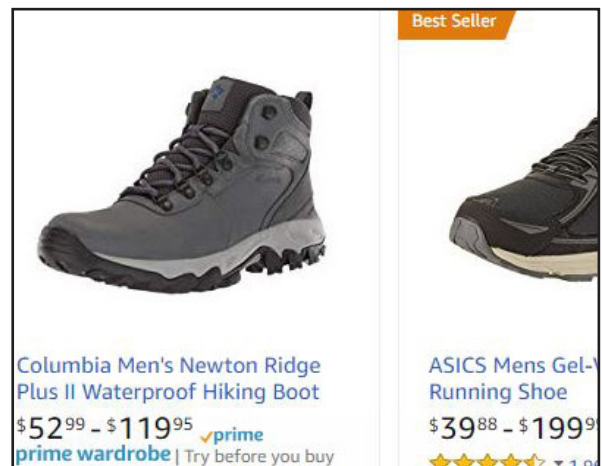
Best Seller

Columbia Men's Newton Ridge Plus II Waterproof Hiking Boot

$\$52^{99}$ - $\$119^{95}$ ✓prime

prime wardrobe | Try before you buy

ASICS Mens Gel-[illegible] Running Shoe

$\$39^{88}$ - $\$199^{9}$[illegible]